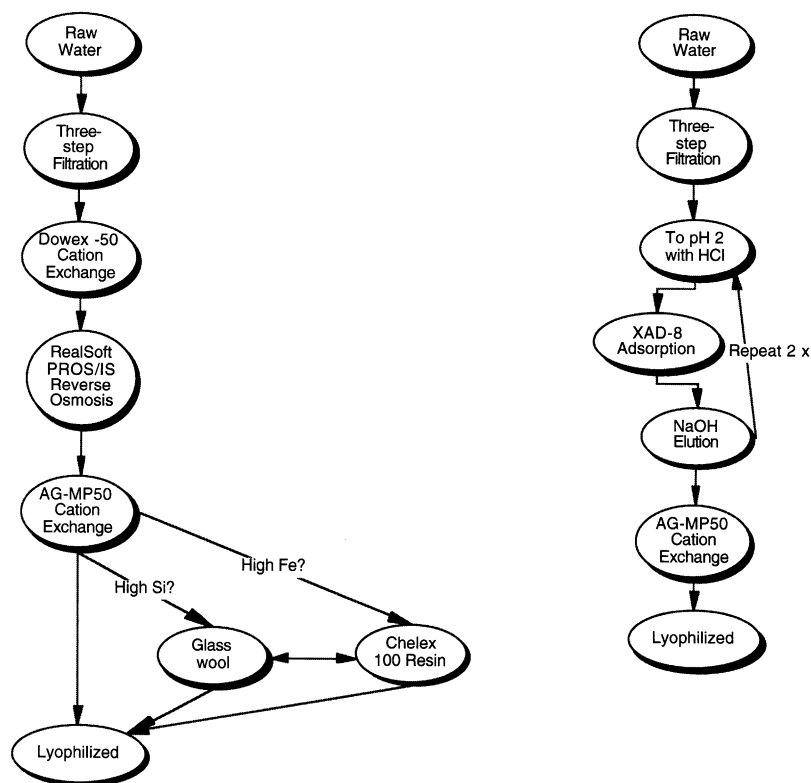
Raw Water

Three-step Filtration

Dowex -50 Cation Exchange

RealSoft PROS/IS Reverse Osmosis

AG-MP50 Cation Exchange

High Si?

High Fe?

Glass wool

Chelex 100 Resin

Lyophilized

Raw Water

Three-step Filtration

To pH 2 with HCl

XAD-8 Adsorption

Repeat 2 x

NaOH Elution

AG-MP50 Cation Exchange

Lyophilized